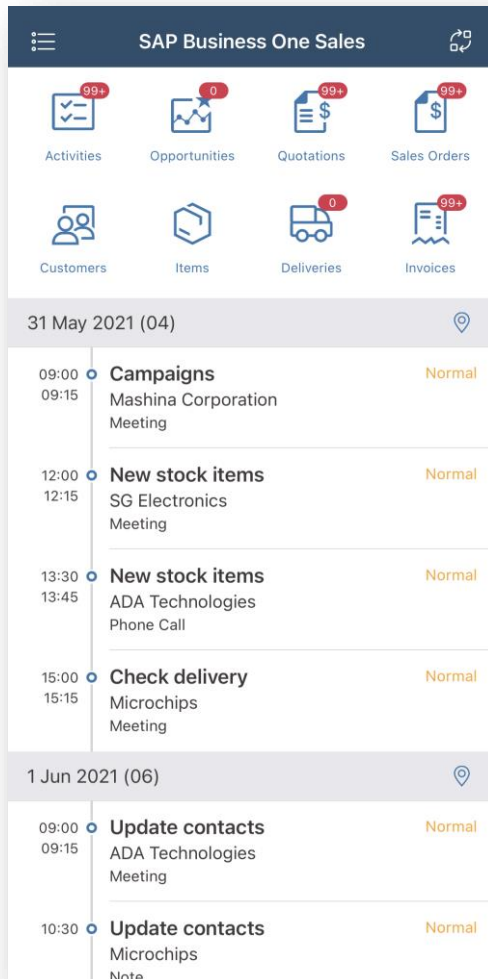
SAP Business One Sales

99+
Activities

0
Opportunities

99+
Quotations

99+
Sales Orders

Customers

Items

0
Deliveries

99+
Invoices

31 May 2021 (04)

09:00
09:15
Campaigns
Mashina Corporation
Meeting
Normal

12:00
12:15
New stock items
SG Electronics
Meeting
Normal

13:30
13:45
New stock items
ADA Technologies
Phone Call
Normal

15:00
15:15
Check delivery
Microchips
Meeting
Normal

1 Jun 2021 (06)

09:00
09:15
Update contacts
ADA Technologies
Meeting
Normal

10:30
Update contacts
Microchips
Note
Normal